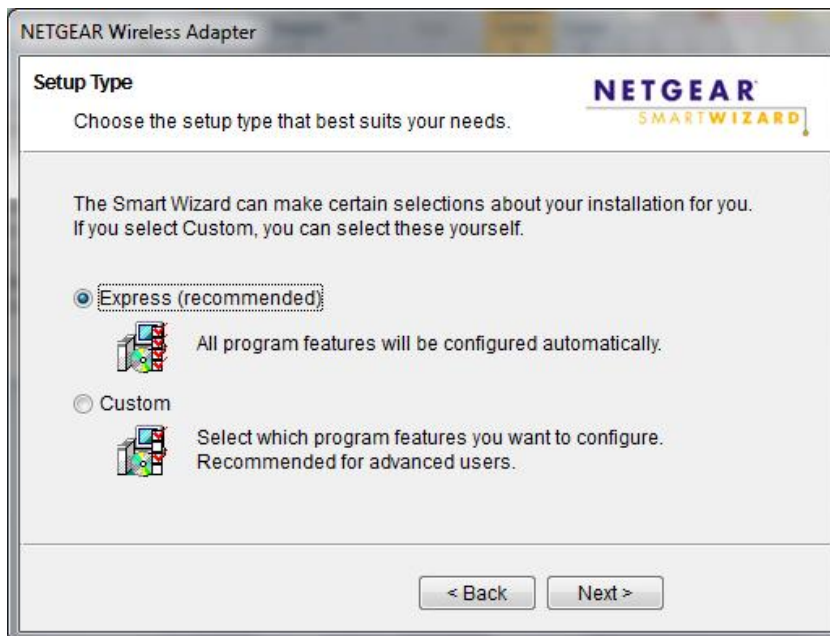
NETGEAR Wireless Adapter

Setup Type

Choose the setup type that best suits your needs.

NETGEAR
SMARTWIZARD

The Smart Wizard can make certain selections about your installation for you. If you select Custom, you can select these yourself.

Express (recommended)

All program features will be configured automatically.

Custom

Select which program features you want to configure. Recommended for advanced users.

< Back

Next >